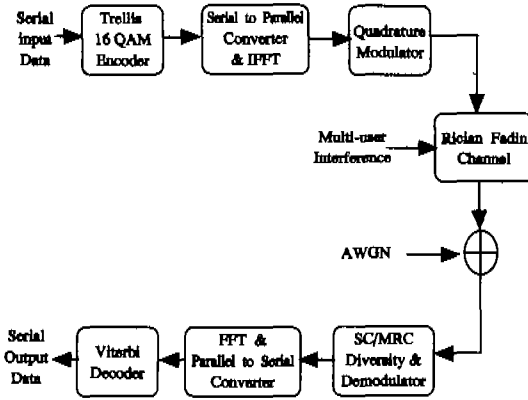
Serial input Data

Trellis 16 QAM Encoder

Serial to Parallel Converter & IFFT

Quadrature Modulator

Multi-user Interference

Rician Fadin Channel

AWGN

SC/MRC Diversity & Demodulator

FFT & Parallel to Serial Converter

Viterbi Decoder

Serial Output Data